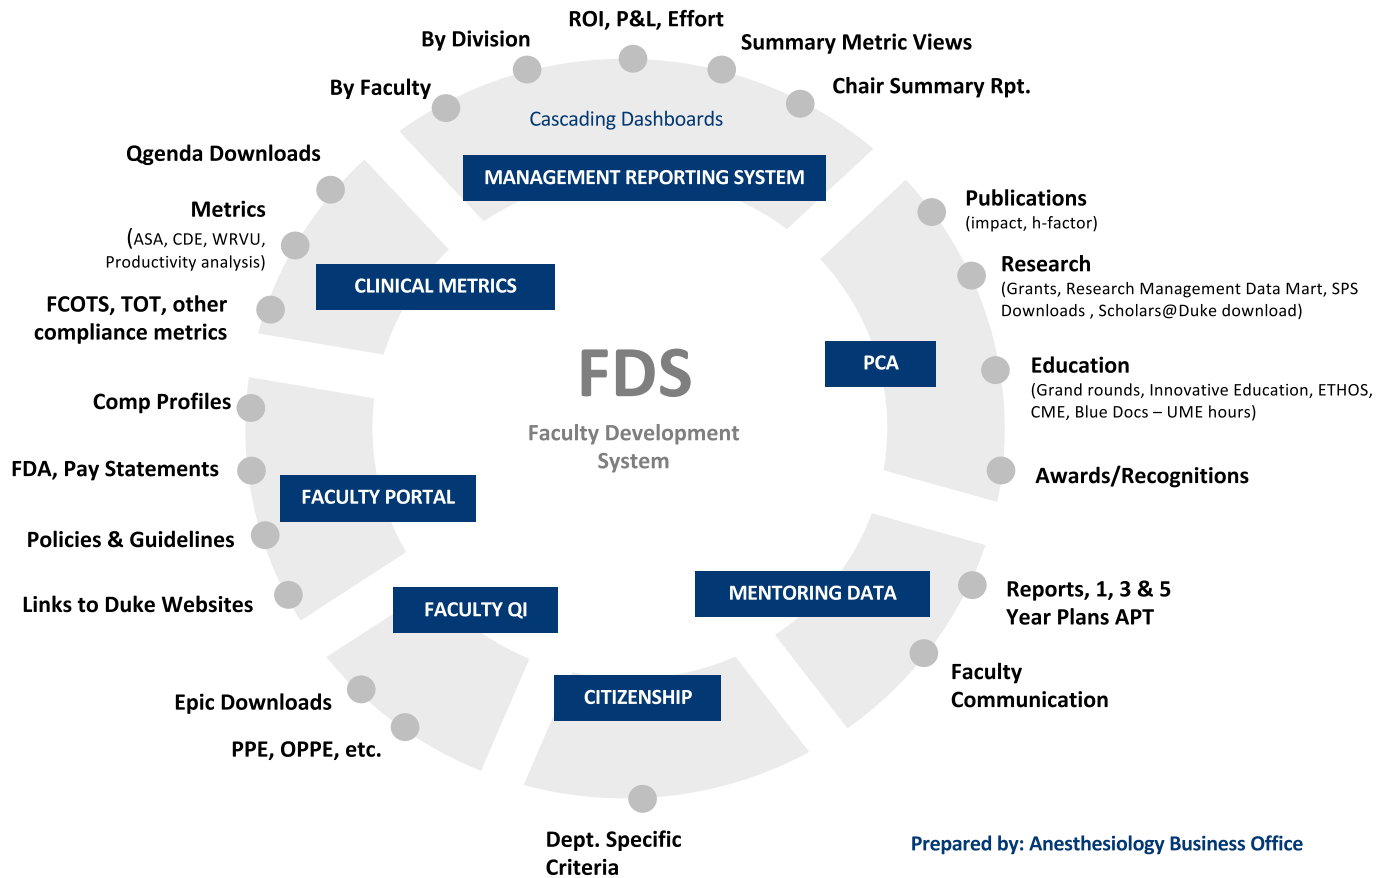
ROI, P&L, Effort

By Division

Summary Metric Views

By Faculty

Chair Summary Rpt.

Cascading Dashboards

MANAGEMENT REPORTING SYSTEM

Qgenda Downloads

Metrics
(ASA, CDE, WRVU, Productivity analysis)

CLINICAL METRICS

FCOTS, TOT, other compliance metrics

Publications
(impact, h-factor)

Research
(Grants, Research Management Data Mart, SPS Downloads , Scholars@Duke download)

PCA

Education
(Grand rounds, Innovative Education, ETHOS, CME, Blue Docs – UME hours)

Awards/Recognitions

FDS

Faculty Development System

Comp Profiles

FDA, Pay Statements

FACULTY PORTAL

Policies & Guidelines

Links to Duke Websites

FACULTY QI

MENTORING DATA

Reports, 1, 3 & 5 Year Plans APT

Faculty Communication

Epic Downloads

PPE, OPPE, etc.

CITIZENSHIP

Dept. Specific Criteria

Prepared by: Anesthesiology Business Office